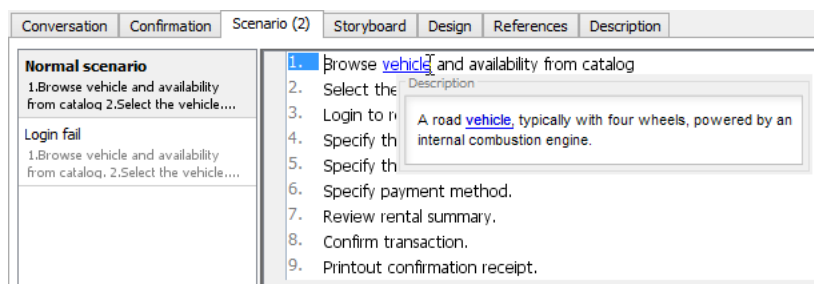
Conversation | Confirmation | Scenario (2) | Storyboard | Design | References | Description

**Normal scenario**
1.Browse vehicle and availability from catalog 2.Select the vehicle....

Login fail
1.Browse vehicle and availability from catalog. 2.Select the vehicle....

1. Browse vehicle and availability from catalog
2. Select the
3. Login to r
4. Specify th
5. Specify th
6. Specify payment method.
7. Review rental summary.
8. Confirm transaction.
9. Printout confirmation receipt.

Description
A road vehicle, typically with four wheels, powered by an internal combustion engine.